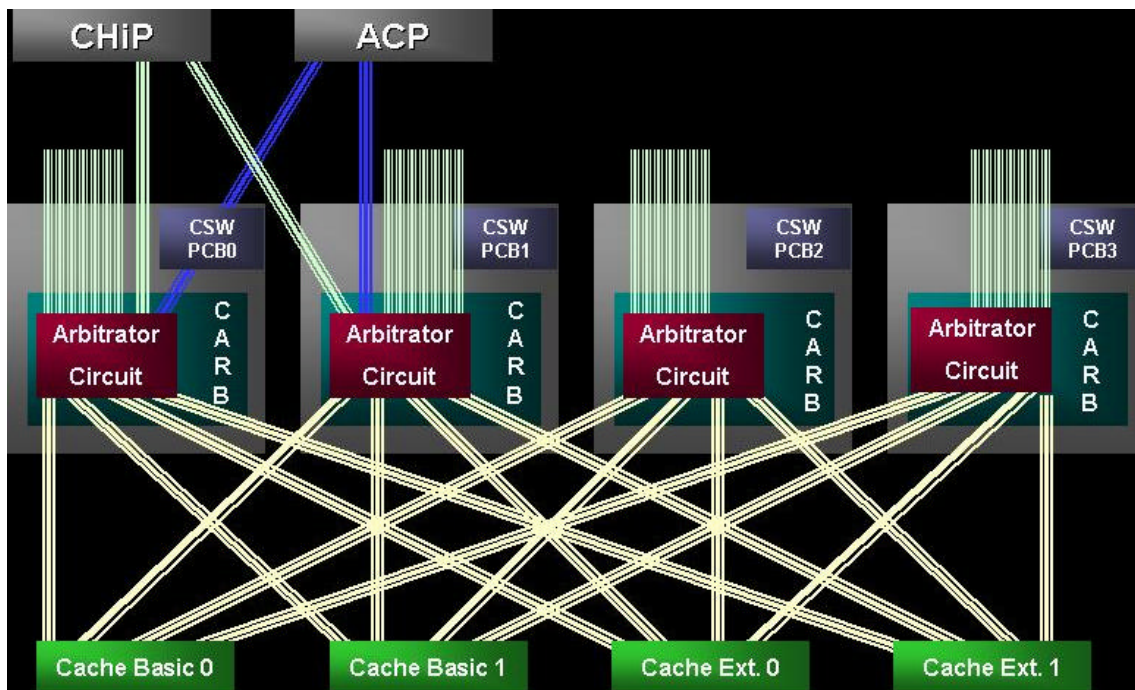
CHiP

ACP

CSW PCB0

Arbitrator Circuit

C A R B

CSW PCB1

Arbitrator Circuit

C A R B

CSW PCB2

Arbitrator Circuit

C A R B

CSW PCB3

Arbitrator Circuit

C A R B

Cache Basic 0

Cache Basic 1

Cache Ext. 0

Cache Ext. 1